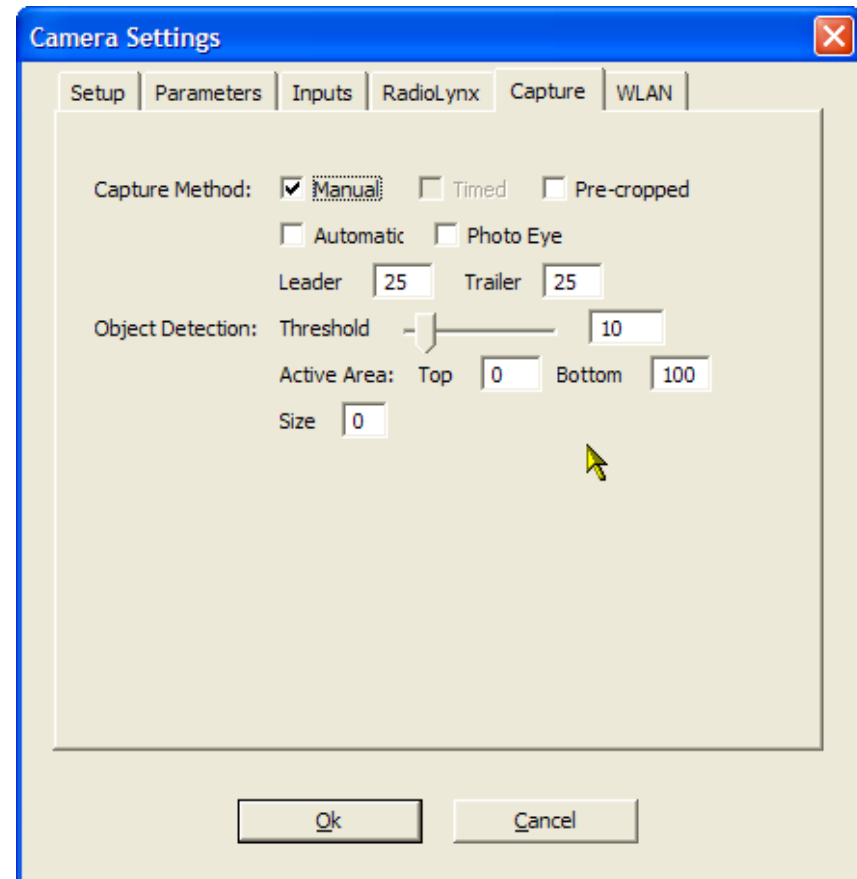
Camera Settings

Setup | Parameters | Inputs | RadioLynx | Capture | WLAN

Capture Method: Manual Timed Pre-cropped
Automatic Photo Eye
Leader 25 Trailer 25

Object Detection: Threshold 10
Active Area: Top 0 Bottom 100
Size 0

Ok Cancel